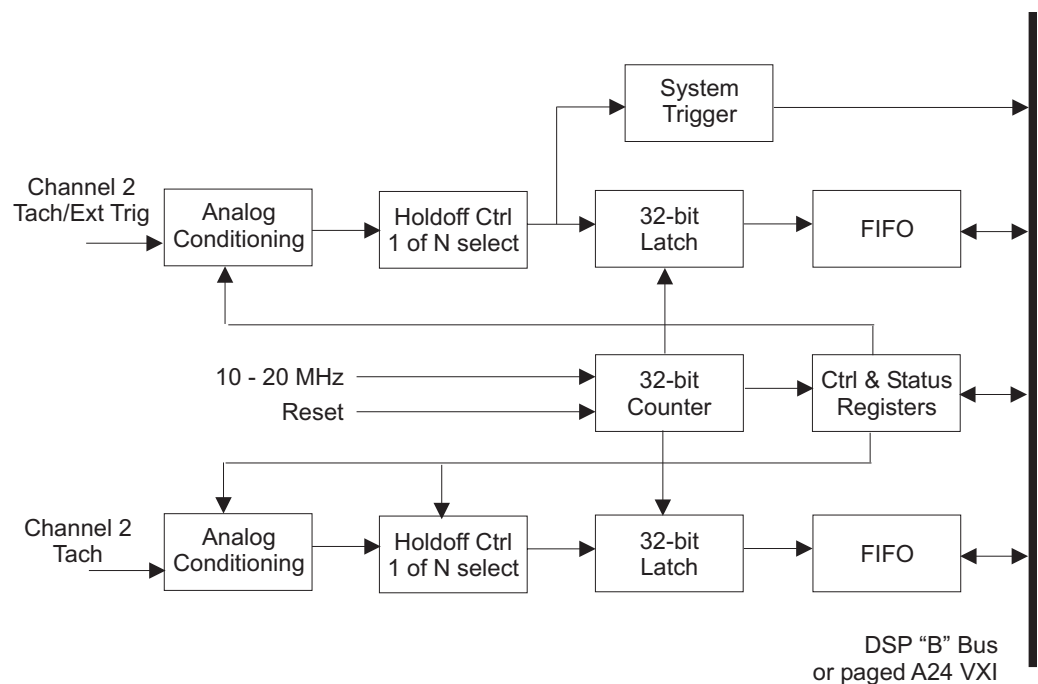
System Trigger

Channel 2 Tach/Ext Trig

Analog Conditioning

Holdoff Ctrl 1 of N select

32-bit Latch

FIFO

10 - 20 MHz

Reset

32-bit Counter

Ctrl & Status Registers

Channel 2 Tach

Analog Conditioning

Holdoff Ctrl 1 of N select

32-bit Latch

FIFO

DSP "B" Bus or paged A24 VXI